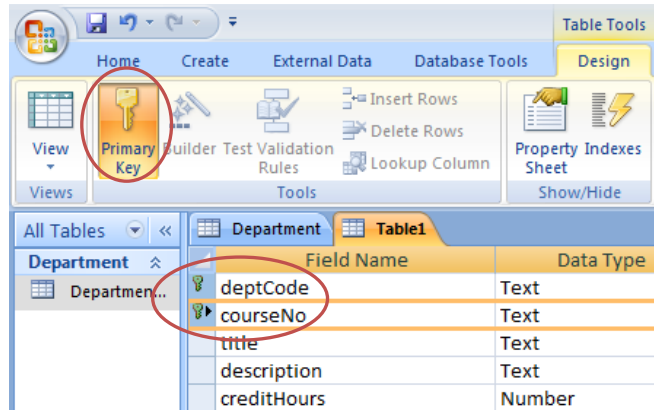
Table Tools

Home Create External Data Database Tools Design

View

Views

Primary Key

Builder

Test Validation Rules

Insert Rows

Delete Rows

Lookup Column

Tools

Property Sheet

Indexes

Show/Hide

All Tables

Department

Departmen...

Department

Table1

| Field Name | Data Type |
|---|---|
| deptCode | Text |
| courseNo | Text |
| title | Text |
| description | Text |
| creditHours | Number |